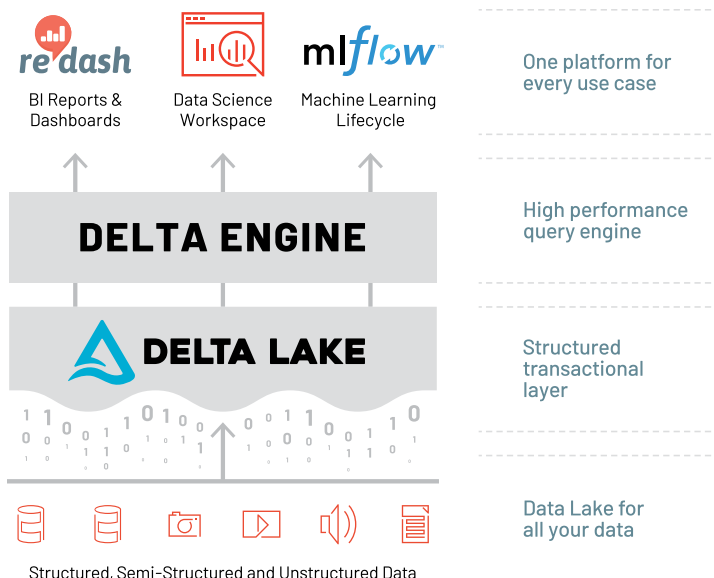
re:dash
BI Reports & Dashboards

Data Science Workspace

mlflow
Machine Learning Lifecycle

One platform for every use case

DELTA ENGINE

High performance query engine

DELTA LAKE

Structured transactional layer

Data Lake for all your data

Structured, Semi-Structured and Unstructured Data